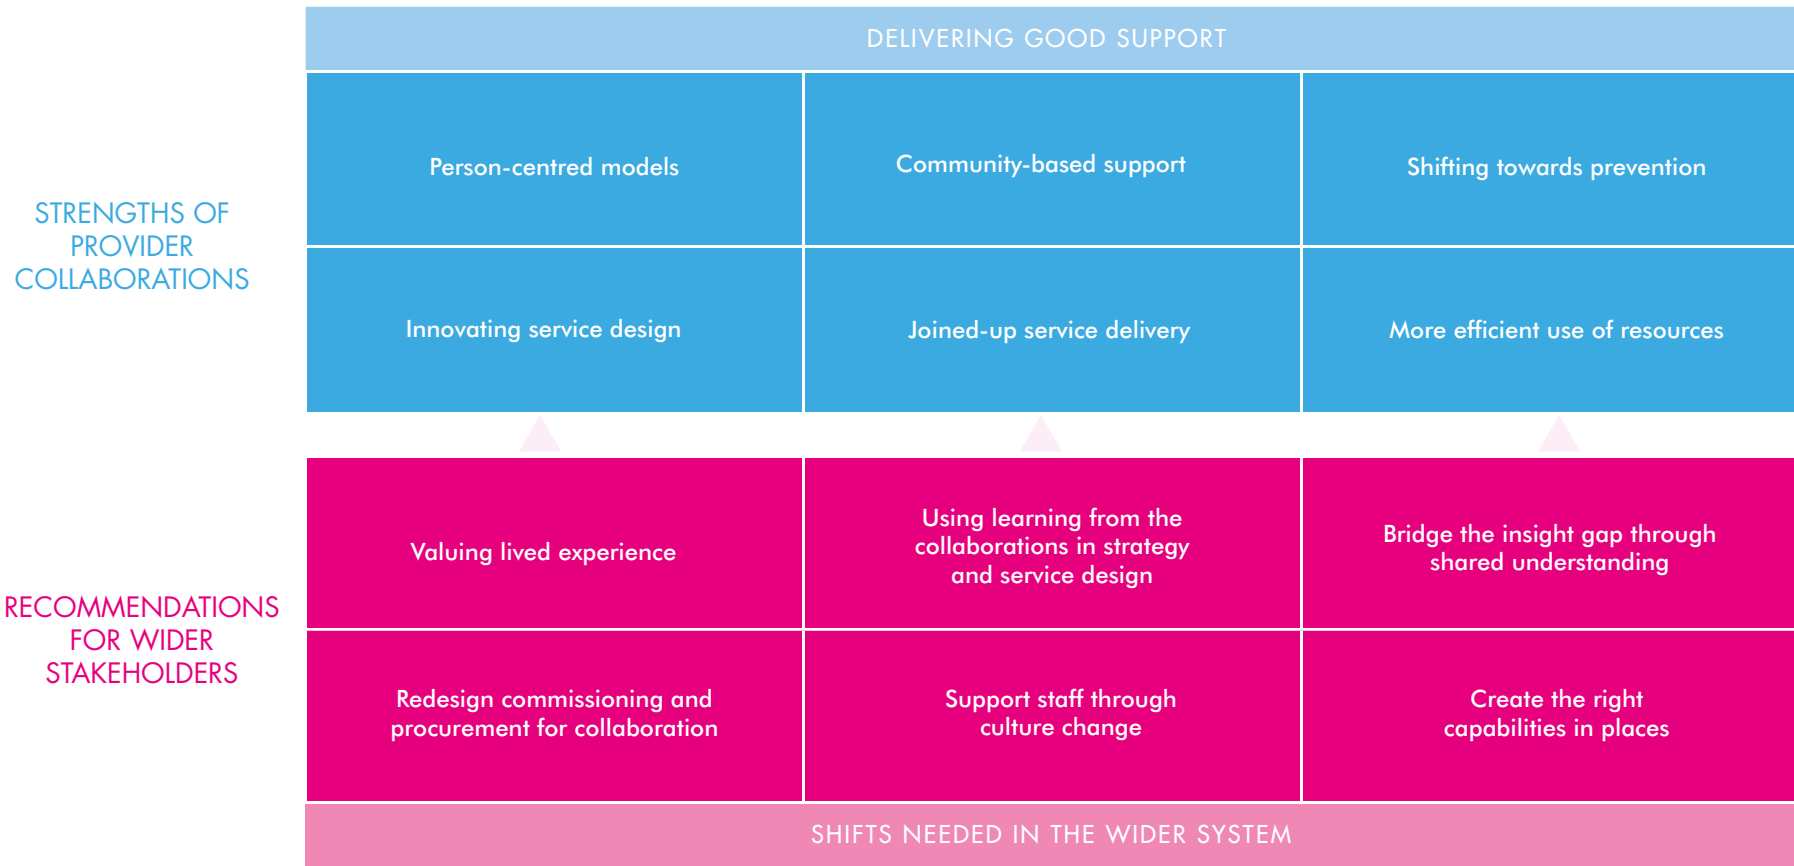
DELIVERING GOOD SUPPORT

STRENGTHS OF PROVIDER COLLABORATIONS

| Person-centred models | Community-based support | Shifting towards prevention |
|---|---|---|
| Innovating service design | Joined-up service delivery | More efficient use of resources |

RECOMMENDATIONS FOR WIDER STAKEHOLDERS

| Valuing lived experience | Using learning from the collaborations in strategy and service design | Bridge the insight gap through shared understanding |
|---|---|---|
| Redesign commissioning and procurement for collaboration | Support staff through culture change | Create the right capabilities in places |

SHIFTS NEEDED IN THE WIDER SYSTEM